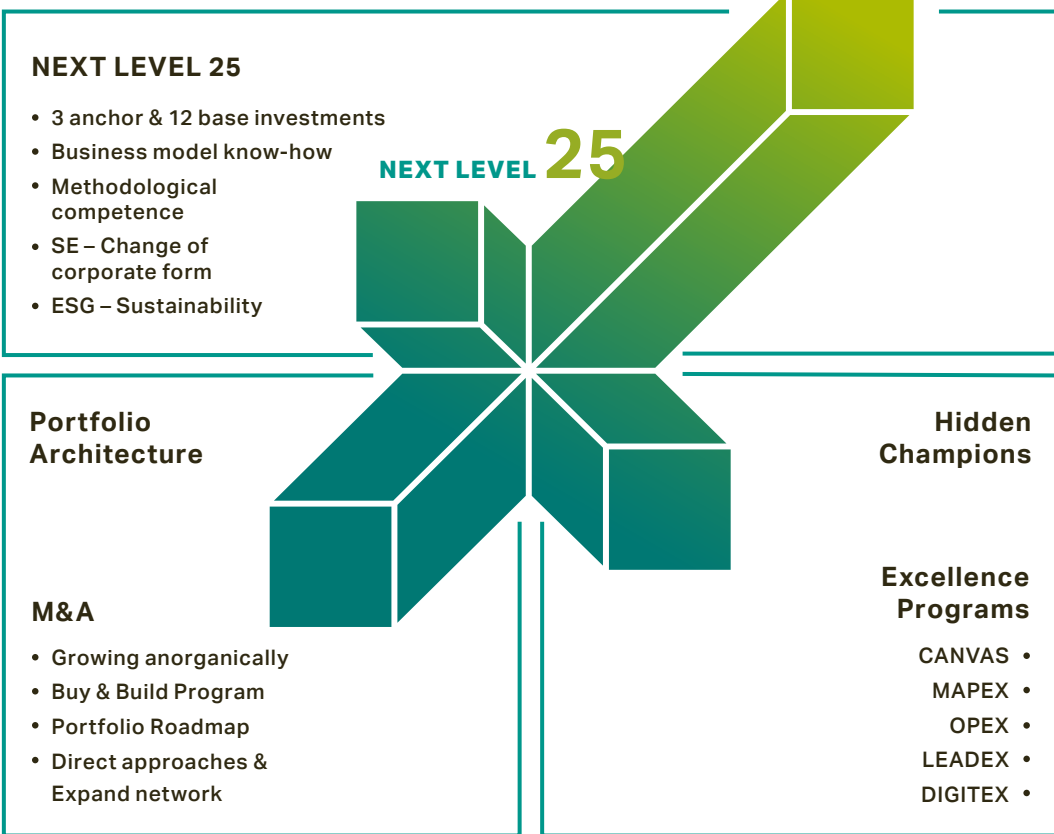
NEXT LEVEL 25

- 3 anchor & 12 base investments
- Business model know-how
- Methodological competence
- SE – Change of corporate form
- ESG – Sustainability

NEXT LEVEL 25

Portfolio Architecture

Hidden Champions

M&A

- Growing anorganically
- Buy & Build Program
- Portfolio Roadmap
- Direct approaches & Expand network

Excellence Programs

CANVAS •
MAPEX •
OPEX •
LEADEX •
DIGITEX •